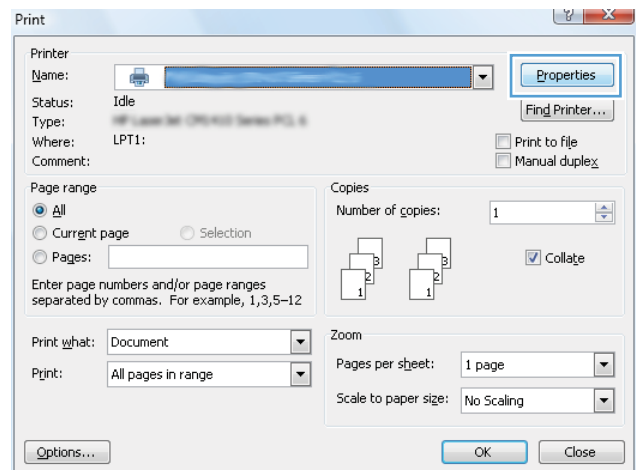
Print

Printer
Name:
Status: Idle
Type: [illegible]
Where: LPT1:
Comment:

Properties
Find Printer...
Print to file
Manual duplex

Page range
All
Current page
Selection
Pages:
Enter page numbers and/or page ranges separated by commas. For example, 1,3,5–12

Copies
Number of copies: 1
Collate

Print what: Document
Print: All pages in range

Zoom
Pages per sheet: 1 page
Scale to paper size: No Scaling

Options...
OK
Close